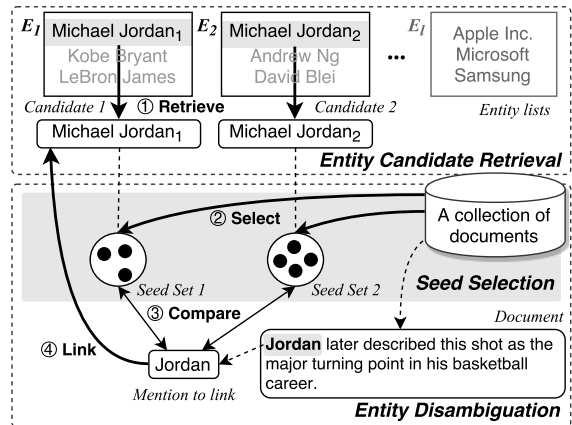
$E_1$ Michael Jordan$_1$ Kobe Bryant LeBron James

$E_2$ Michael Jordan$_2$ Andrew Ng David Blei

...

$E_l$ Apple Inc. Microsoft Samsung

Entity lists

Candidate 1 ① Retrieve Candidate 2

Michael Jordan$_1$ Michael Jordan$_2$

Entity Candidate Retrieval

② Select

A collection of documents

Seed Set 1 Seed Set 2

Seed Selection

③ Compare

Document

④ Link

Jordan

Jordan later described this shot as the major turning point in his basketball career.

Mention to link

Entity Disambiguation